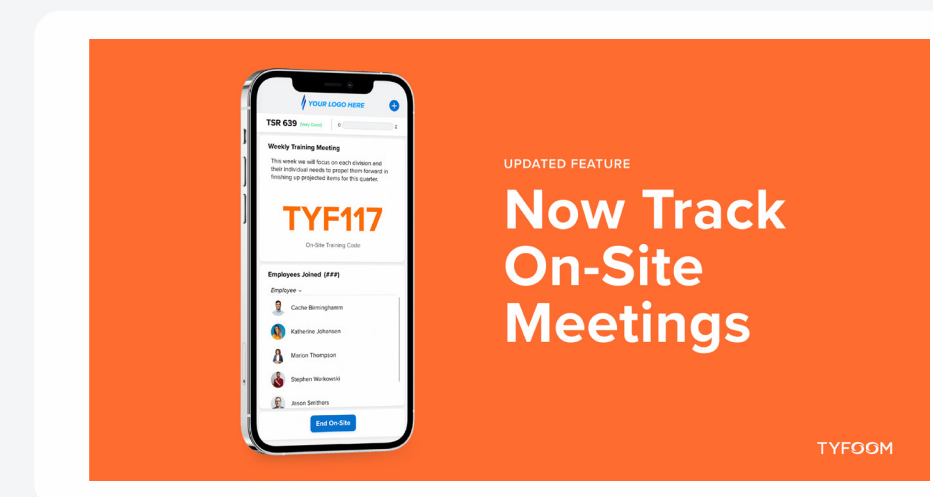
YOUR LOGO HERE

TSR 639 (Very Good) 0 2

Weekly Training Meeting

This week we will focus on each division and their individual needs to propel them forward in finishing up projected items for this quarter.

TYF117

On-Site Training Code

Employees Joined (###)

Employee

Cache Birmingham

Katherine Johansen

Marion Thompson

Stephen Workowski

Jason Smithers

End On-Site

UPDATED FEATURE

Now Track On-Site Meetings

TYFOOM